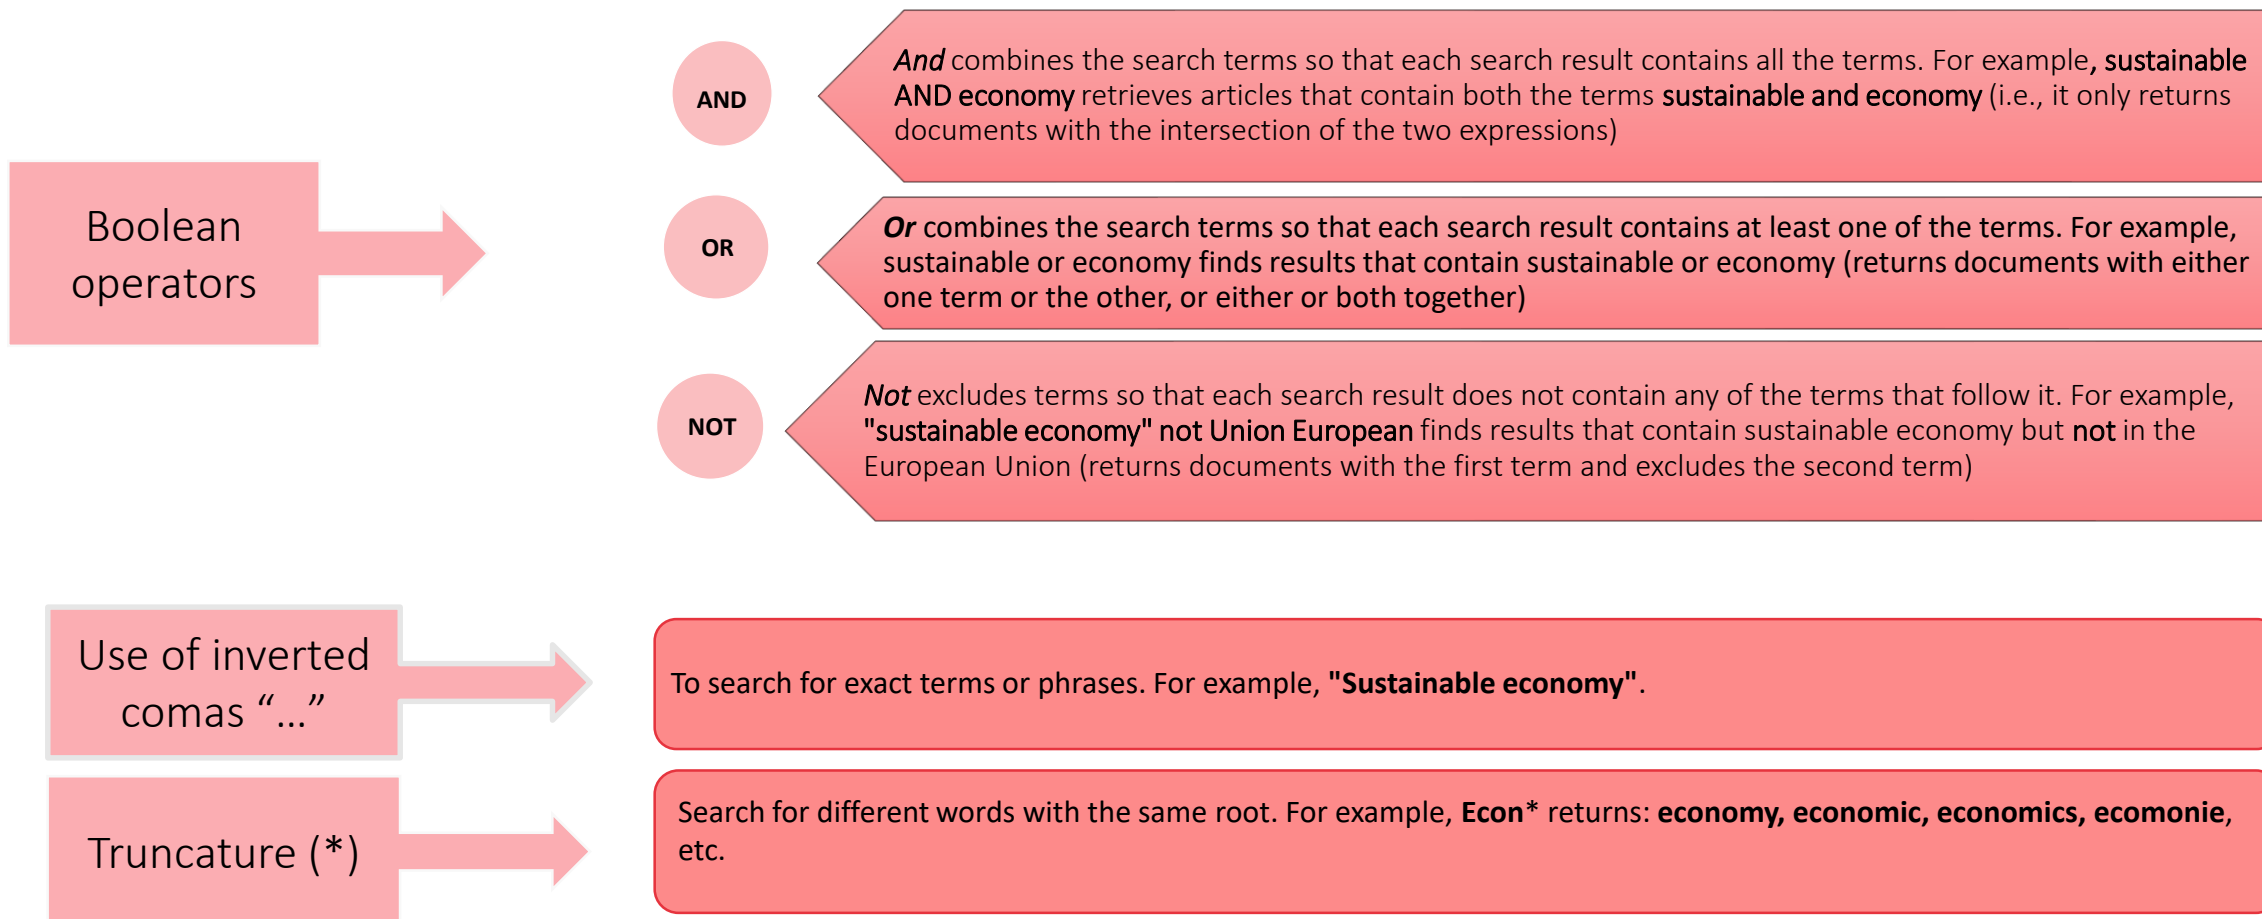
Boolean operators

AND

And combines the search terms so that each search result contains all the terms. For example, sustainable AND economy retrieves articles that contain both the terms sustainable and economy (i.e., it only returns documents with the intersection of the two expressions)

OR

Or combines the search terms so that each search result contains at least one of the terms. For example, sustainable or economy finds results that contain sustainable or economy (returns documents with either one term or the other, or either or both together)

NOT

Not excludes terms so that each search result does not contain any of the terms that follow it. For example, "sustainable economy" not Union European finds results that contain sustainable economy but not in the European Union (returns documents with the first term and excludes the second term)

Use of inverted comas "…"

To search for exact terms or phrases. For example, "Sustainable economy".

Truncature (*)

Search for different words with the same root. For example, Econ* returns: economy, economic, economics, ecomonie, etc.